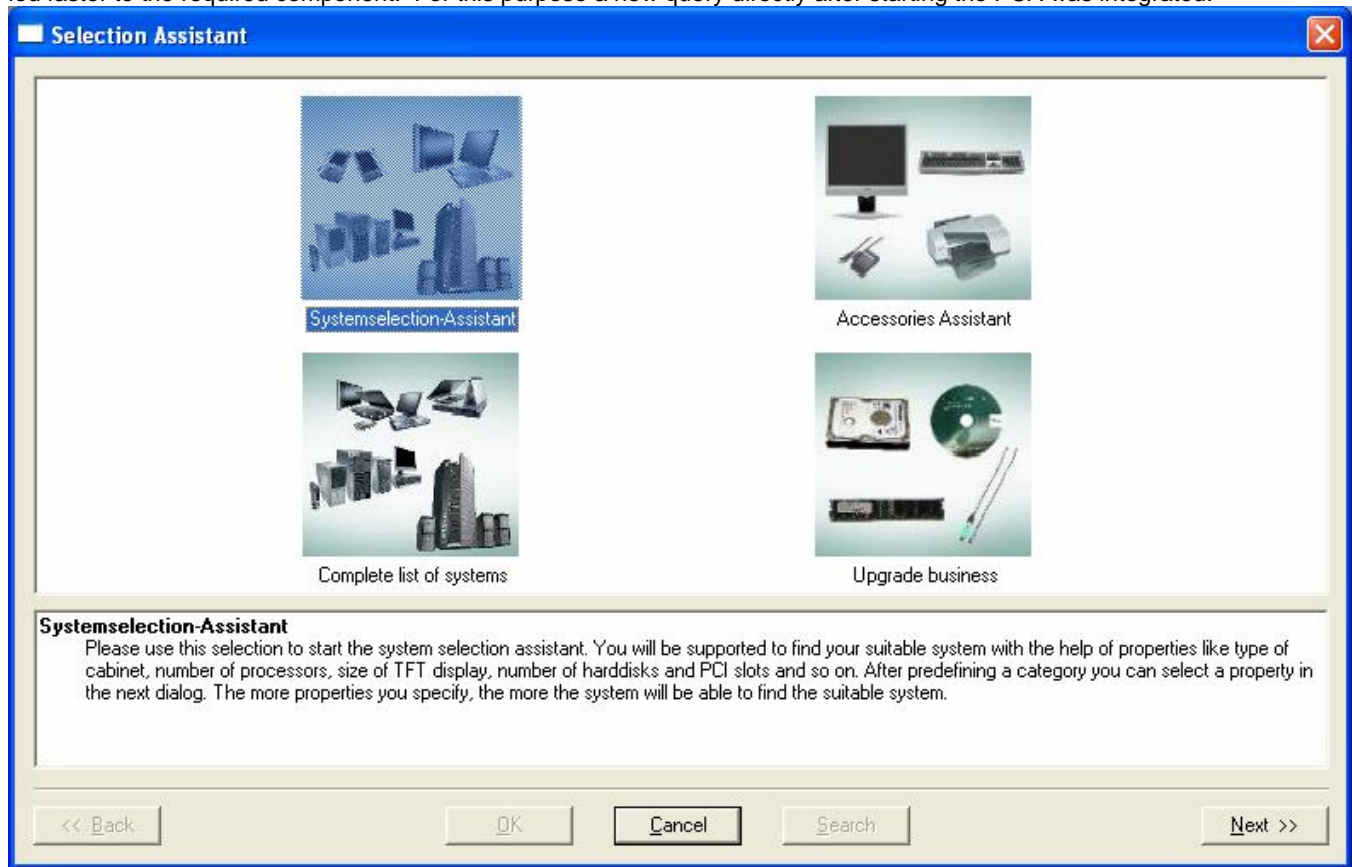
led faster to the required component. For this purpose a new query directly after starting the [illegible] was integrated.

Selection Assistant

Systemselection-Assistant

Accessories Assistant

Complete list of systems

Upgrade business

Systemselection-Assistant
Please use this selection to start the system selection assistant. You will be supported to find your suitable system with the help of properties like type of cabinet, number of processors, size of TFT display, number of harddisks and PCI slots and so on. After predefining a category you can select a property in the next dialog. The more properties you specify, the more the system will be able to find the suitable system.

<< Back

OK

Cancel

Search

Next >>